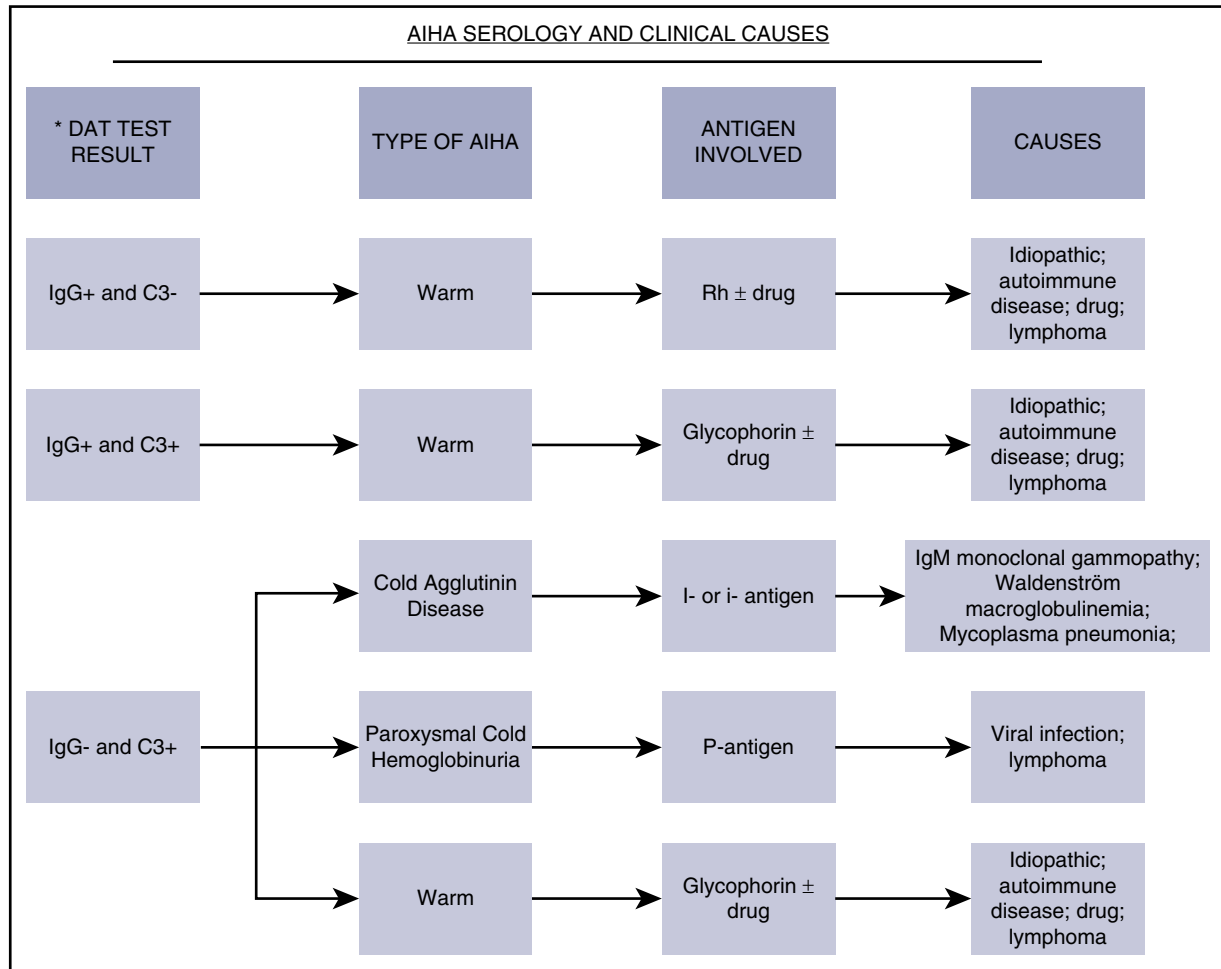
AIHA SEROLOGY AND CLINICAL CAUSES

* DAT TEST RESULT

TYPE OF AIHA

ANTIGEN INVOLVED

CAUSES

IgG+ and C3-

Warm

Rh $\pm$ drug

Idiopathic; autoimmune disease; drug; lymphoma

IgG+ and C3+

Warm

Glycophorin $\pm$ drug

Idiopathic; autoimmune disease; drug; lymphoma

IgG- and C3+

Cold Agglutinin Disease

I- or i- antigen

IgM monoclonal gammopathy; Waldenström macroglobulinemia; Mycoplasma pneumonia;

Paroxysmal Cold Hemoglobinuria

P-antigen

Viral infection; lymphoma

Warm

Glycophorin $\pm$ drug

Idiopathic; autoimmune disease; drug; lymphoma